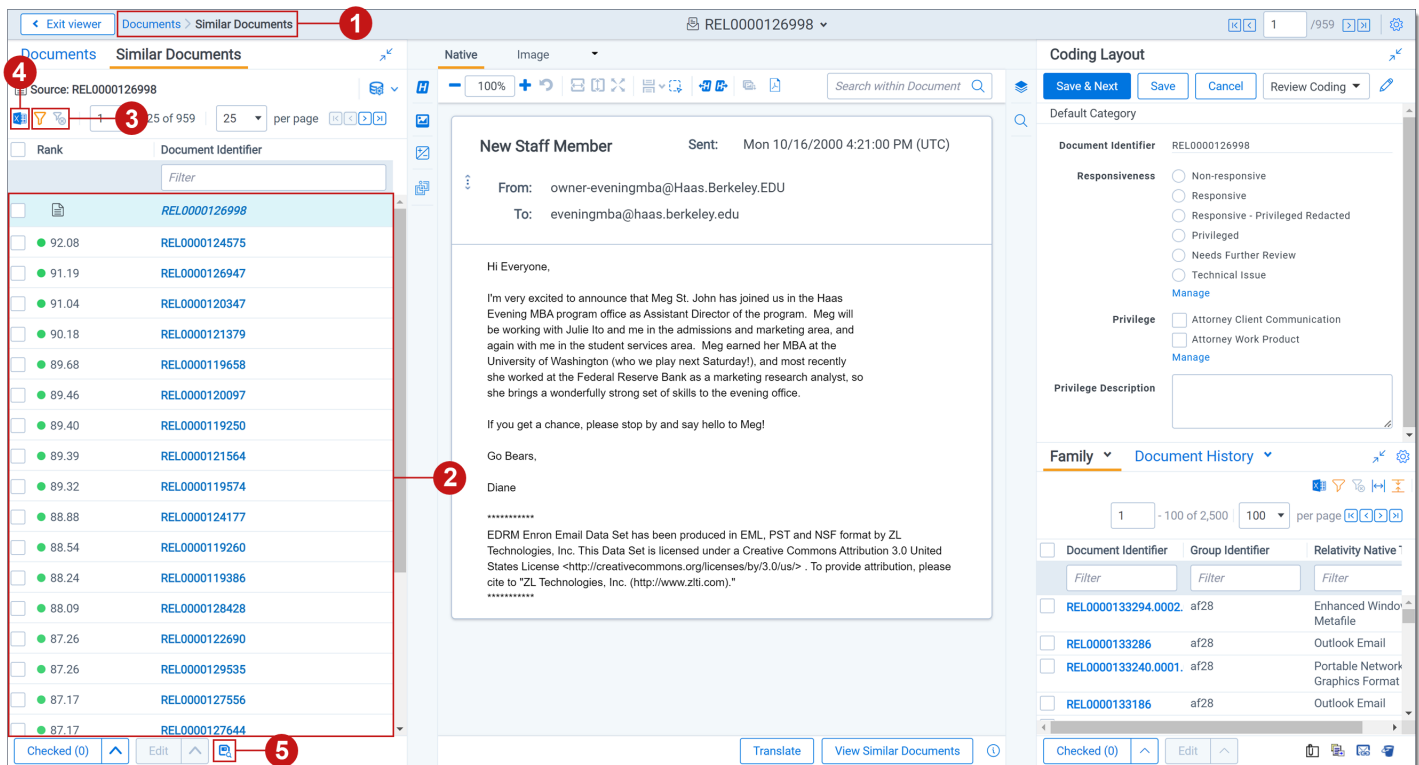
Exit viewer | Documents > Similar Documents | 1

REL0000126998

1 /959

Documents | Similar Documents

4

Source: REL0000126998

3 | 1 - 25 of 959 | 25 | per page

| Rank | Document Identifier |
|---|---|
| | Filter |
| | REL0000126998 |
| 92.08 | REL0000124575 |
| 91.19 | REL0000126947 |
| 91.04 | REL0000120347 |
| 90.18 | REL0000121379 |
| 89.68 | REL0000119658 |
| 89.46 | REL0000120097 |
| 89.40 | REL0000119250 |
| 89.39 | REL0000121564 |
| 89.32 | REL0000119574 |
| 88.88 | REL0000124177 |
| 88.54 | REL0000119260 |
| 88.24 | REL0000119386 |
| 88.09 | REL0000128428 |
| 87.26 | REL0000122690 |
| 87.26 | REL0000129535 |
| 87.17 | REL0000127556 |
| 87.17 | REL0000127644 |

2

Checked (0) | Edit | 5

Native | Image

100%

Search within Document

New Staff Member Sent: Mon 10/16/2000 4:21:00 PM (UTC)

From: owner-eveningmba@Haas.Berkeley.EDU
To: eveningmba@haas.berkeley.edu

Hi Everyone,

I'm very excited to announce that Meg St. John has joined us in the Haas Evening MBA program office as Assistant Director of the program. Meg will be working with Julie Ito and me in the admissions and marketing area, and again with me in the student services area. Meg earned her MBA at the University of Washington (who we play next Saturday!), and most recently she worked at the Federal Reserve Bank as a marketing research analyst, so she brings a wonderfully strong set of skills to the evening office.

If you get a chance, please stop by and say hello to Meg!

Go Bears,

Diane

***********
EDRM Enron Email Data Set has been produced in EML, PST and NSF format by ZL Technologies, Inc. This Data Set is licensed under a Creative Commons Attribution 3.0 United States License <http://creativecommons.org/licenses/by/3.0/us/> . To provide attribution, please cite to "ZL Technologies, Inc. (http://www.zlti.com)."
***********

Translate | View Similar Documents

Coding Layout

Save & Next | Save | Cancel | Review Coding

Default Category

Document Identifier REL0000126998

Responsiveness
Non-responsive
Responsive
Responsive - Privileged Redacted
Privileged
Needs Further Review
Technical Issue
Manage

Privilege
Attorney Client Communication
Attorney Work Product
Manage

Privilege Description

Family | Document History

1 - 100 of 2,500 | 100 | per page

| Document Identifier | Group Identifier | Relativity Native T |
|---|---|---|
| Filter | Filter | Filter |
| REL0000133294.0002. | af28 | Enhanced Windo Metafile |
| REL0000133286 | af28 | Outlook Email |
| REL0000133240.0001. | af28 | Portable Network Graphics Format |
| REL0000133186 | af28 | Outlook Email |

Checked (0) | Edit